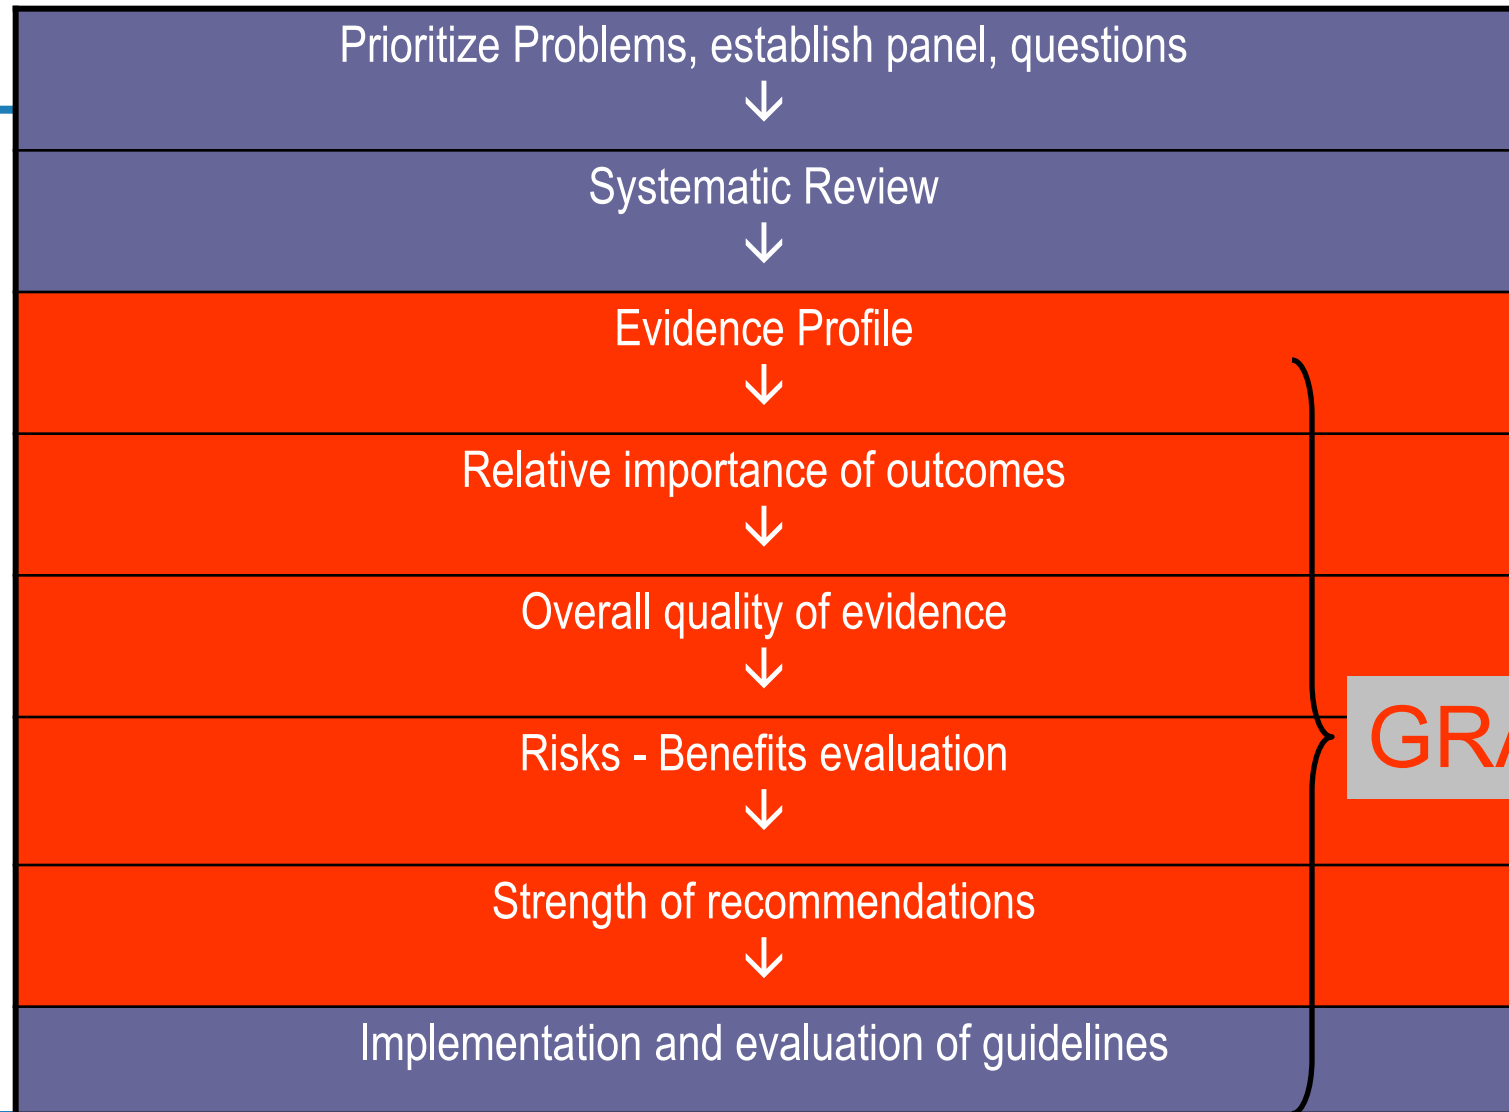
Prioritize Problems, establish panel, questions
↓

Systematic Review
↓

Evidence Profile
↓

Relative importance of outcomes
↓

Overall quality of evidence
↓

Risks - Benefits evaluation
↓

Strength of recommendations
↓

Implementation and evaluation of guidelines

GR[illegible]